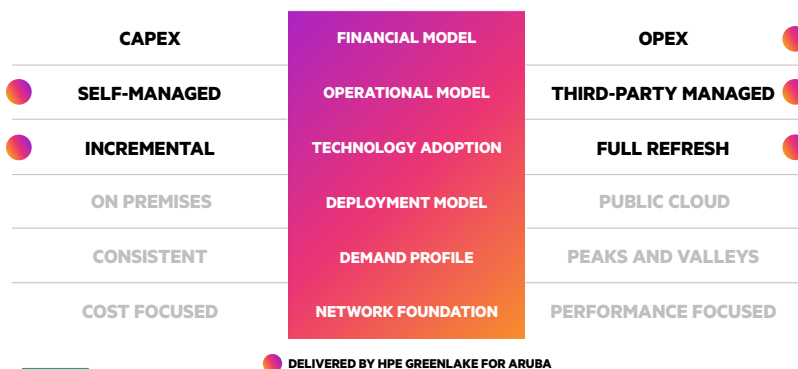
| | | |
|---|---|---|
| CAPEX | FINANCIAL MODEL | OPEX |
| SELF-MANAGED | OPERATIONAL MODEL | THIRD-PARTY MANAGED |
| INCREMENTAL | TECHNOLOGY ADOPTION | FULL REFRESH |
| ON PREMISES | DEPLOYMENT MODEL | PUBLIC CLOUD |
| CONSISTENT | DEMAND PROFILE | PEAKS AND VALLEYS |
| COST FOCUSED | NETWORK FOUNDATION | PERFORMANCE FOCUSED |

DELIVERED BY HPE GREENLAKE FOR ARUBA